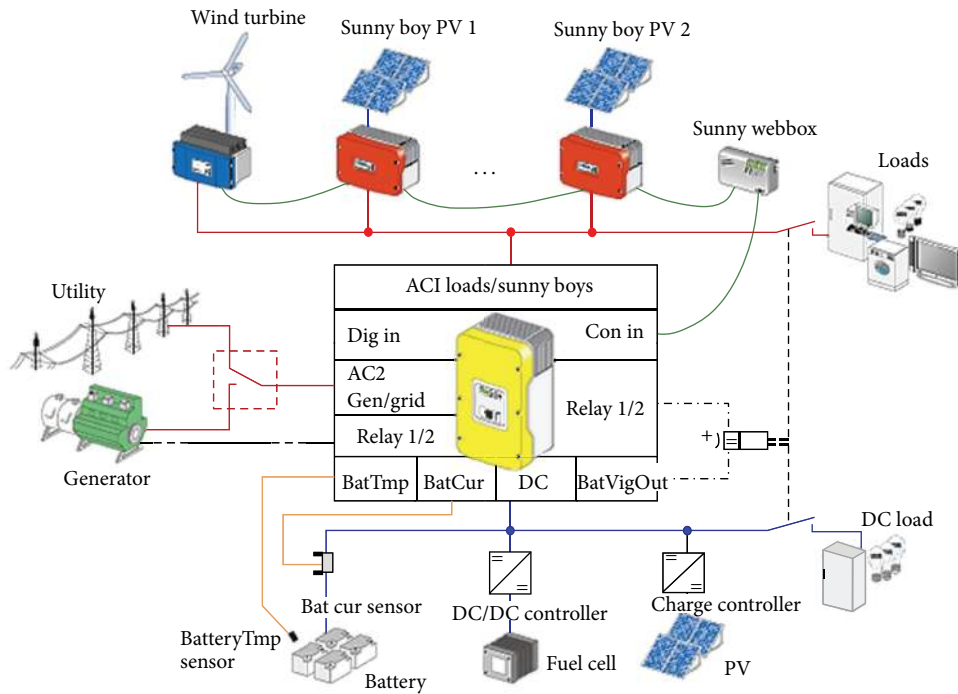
Wind turbine

Sunny boy PV 1

Sunny boy PV 2

Sunny webbox

Loads

. . .

ACI loads/sunny boys

Utility

Dig in

Con in

AC2 Gen/grid

Relay 1/2

Relay 1/2

Generator

BatTmp

BatCur

DC

BatVigOut

DC load

Bat cur sensor

DC/DC controller

Charge controller

BatteryTmp sensor

Battery

Fuel cell

PV